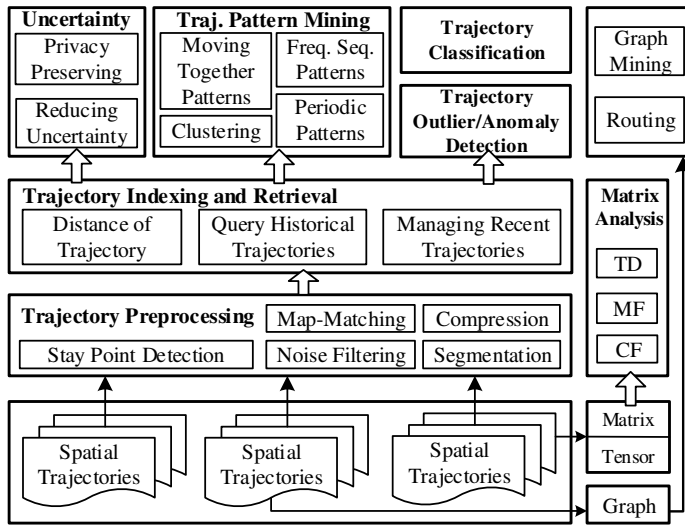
Uncertainty

Privacy Preserving

Reducing Uncertainty

Traj. Pattern Mining

Moving Together Patterns

Freq. Seq. Patterns

Clustering

Periodic Patterns

Trajectory Classification

Trajectory Outlier/Anomaly Detection

Graph Mining

Routing

Trajectory Indexing and Retrieval

Distance of Trajectory

Query Historical Trajectories

Managing Recent Trajectories

Matrix Analysis

TD

MF

CF

Trajectory Preprocessing

Map-Matching

Compression

Stay Point Detection

Noise Filtering

Segmentation

Spatial Trajectories

Spatial Trajectories

Spatial Trajectories

Matrix

Tensor

Graph